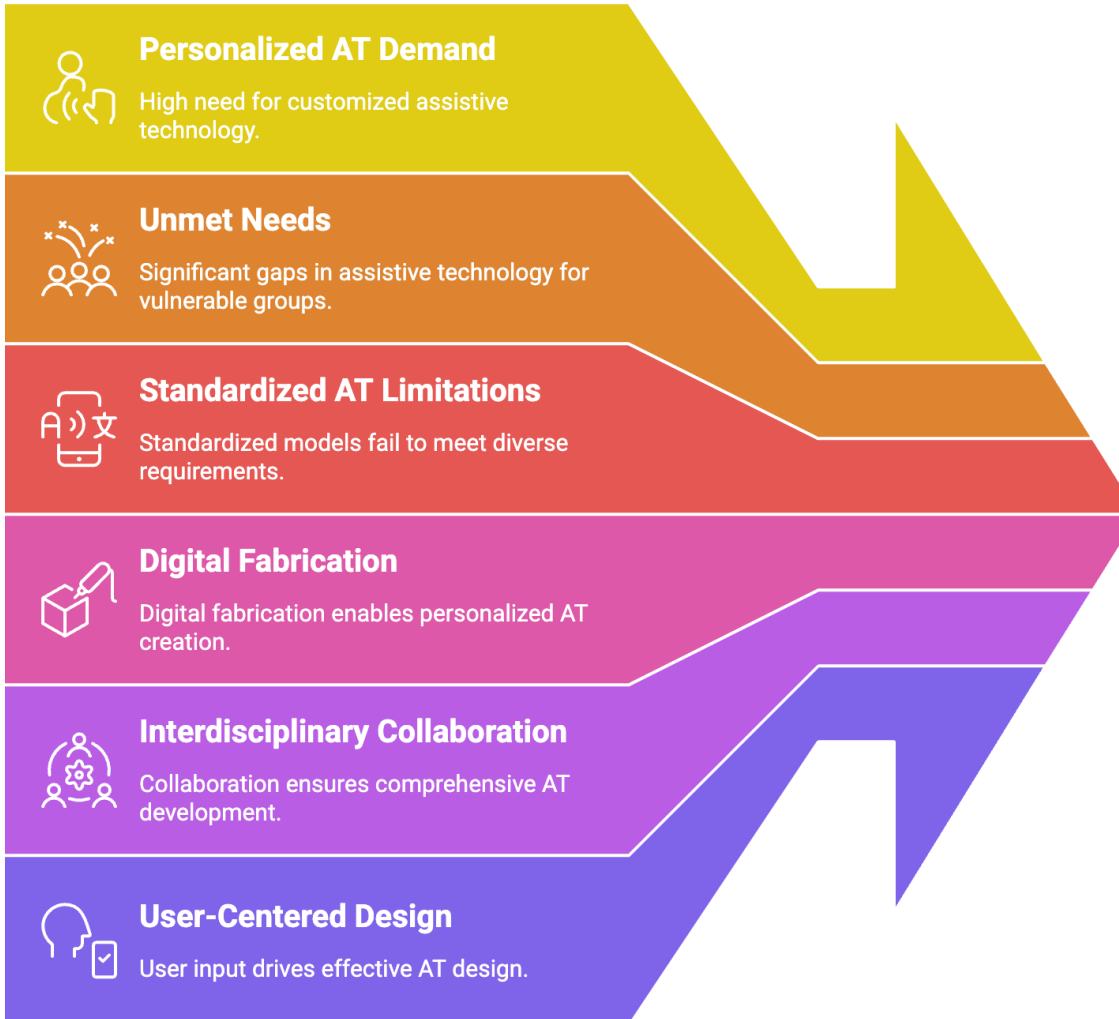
Personalized AT Demand

High need for customized assistive technology.

Unmet Needs

Significant gaps in assistive technology for vulnerable groups.

Standardized AT Limitations

Standardized models fail to meet diverse requirements.

Digital Fabrication

Digital fabrication enables personalized AT creation.

Interdisciplinary Collaboration

Collaboration ensures comprehensive AT development.

User-Centered Design

User input drives effective AT design.